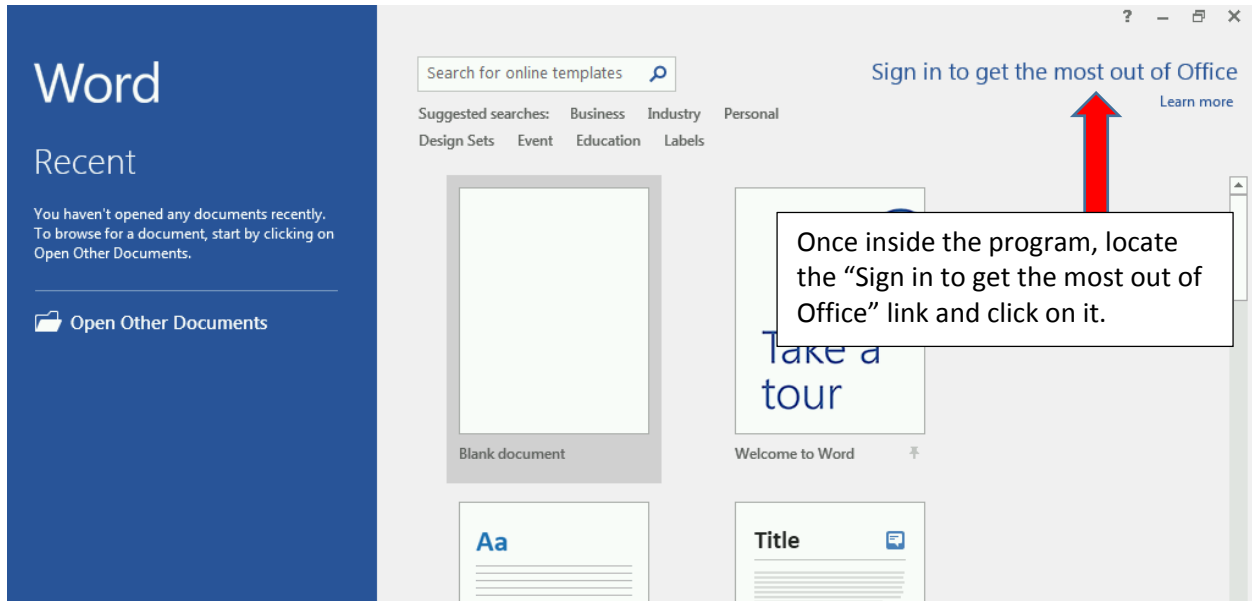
Word

Recent

You haven't opened any documents recently. To browse for a document, start by clicking on Open Other Documents.

Open Other Documents

? – ✕

Search for online templates

Suggested searches: Business Industry Personal Design Sets Event Education Labels

Sign in to get the most out of Office
Learn more

Once inside the program, locate the “Sign in to get the most out of Office” link and click on it.

Blank document

Take a tour

Welcome to Word

Aa

Title